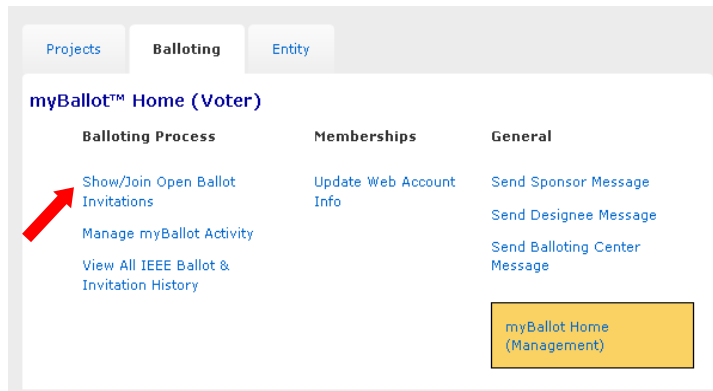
Projects Balloting Entity

myBallot™ Home (Voter)

Balloting Process

Show/Join Open Ballot Invitations

Manage myBallot Activity

View All IEEE Ballot & Invitation History

Memberships

Update Web Account Info

General

Send Sponsor Message

Send Designee Message

Send Balloting Center Message

myBallot Home (Management)